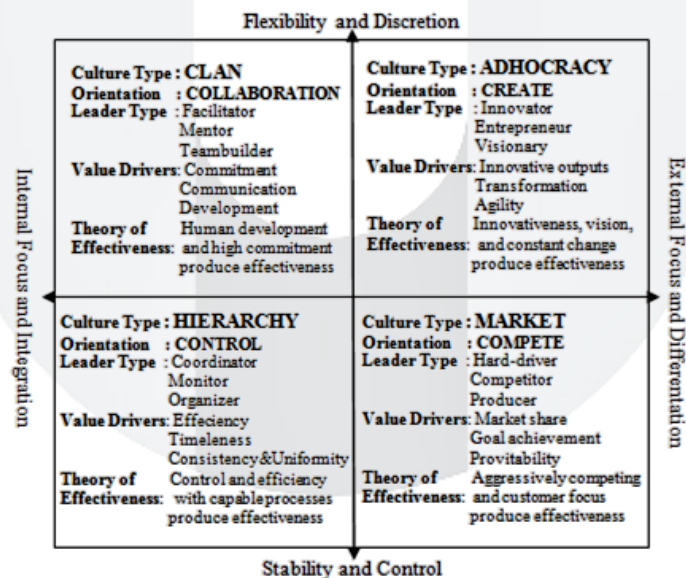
Flexibility and Discretion

Internal Focus and Integration

External Focus and Differentiation

Culture Type : CLAN
Orientation : COLLABORATION
Leader Type : Facilitator
Mentor
Teambuilder
Value Drivers: Commitment
Communication
Development
Theory of Effectiveness: Human development and high commitment produce effectiveness

Culture Type : ADHOCRACY
Orientation : CREATE
Leader Type : Innovator
Entrepreneur
Visionary
Value Drivers: Innovative outputs
Transformation
Agility
Theory of Effectiveness: Innovativeness, vision, and constant change produce effectiveness

Culture Type : HIERARCHY
Orientation : CONTROL
Leader Type : Coordinator
Monitor
Organizer
Value Drivers: Effeciency
Timeleness
Consistency&Uniformity
Theory of Effectiveness: Control and efficiency with capable processes produce effectiveness

Culture Type : MARKET
Orientation : COMPETE
Leader Type : Hard-driver
Competitor
Producer
Value Drivers: Market share
Goal achievement
Provitability
Theory of Effectiveness: Aggressively competing and customer focus produce effectiveness

Stability and Control